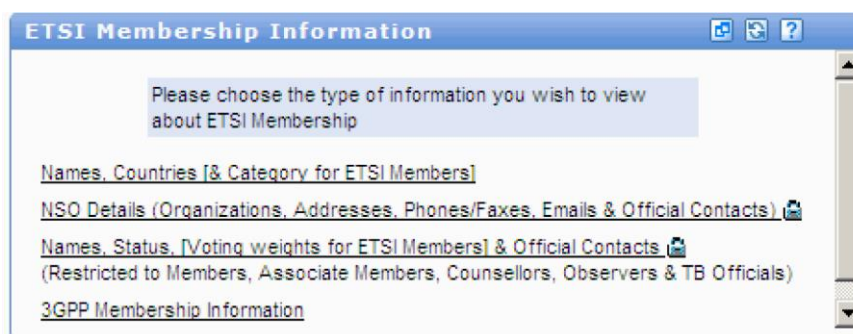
ETSI Membership Information

Please choose the type of information you wish to view about ETSI Membership

Names, Countries [& Category for ETSI Members]

NSO Details (Organizations, Addresses, Phones/Faxes, Emails & Official Contacts)

Names, Status, [Voting weights for ETSI Members] & Official Contacts
(Restricted to Members, Associate Members, Counsellors, Observers & TB Officials)

3GPP Membership Information